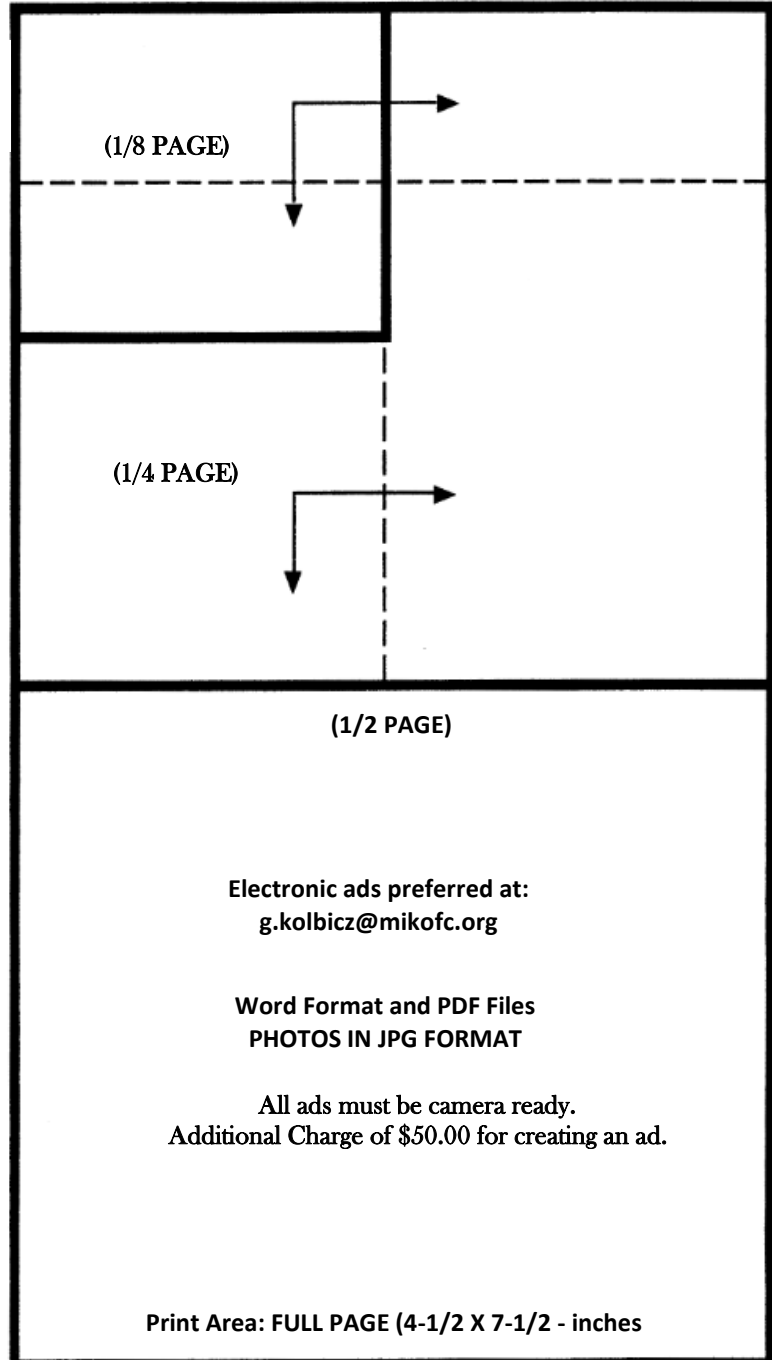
(1/8 PAGE)

(1/4 PAGE)

(1/2 PAGE)

Electronic ads preferred at:
g.kolbicz@mikofc.org

Word Format and PDF Files
PHOTOS IN JPG FORMAT

All ads must be camera ready.
Additional Charge of $50.00 for creating an ad.

Print Area: FULL PAGE (4-1/2 X 7-1/2 - inches